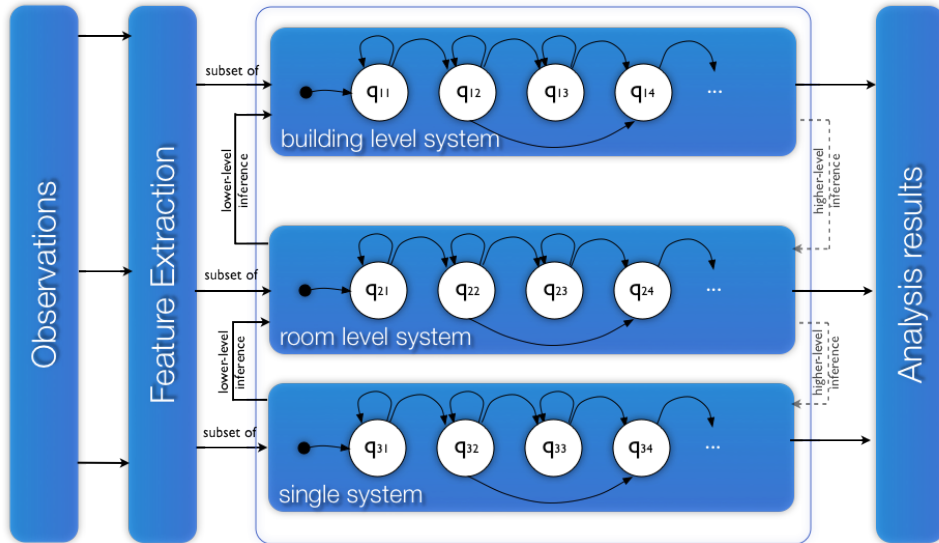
Observations

Feature Extraction

subset of

$q_{11}$ $q_{12}$ $q_{13}$ $q_{14}$ ...

building level system

lower-level inference

higher-level inference

subset of

$q_{21}$ $q_{22}$ $q_{23}$ $q_{24}$ ...

room level system

lower-level inference

higher-level inference

subset of

$q_{31}$ $q_{32}$ $q_{33}$ $q_{34}$ ...

single system

Analysis results